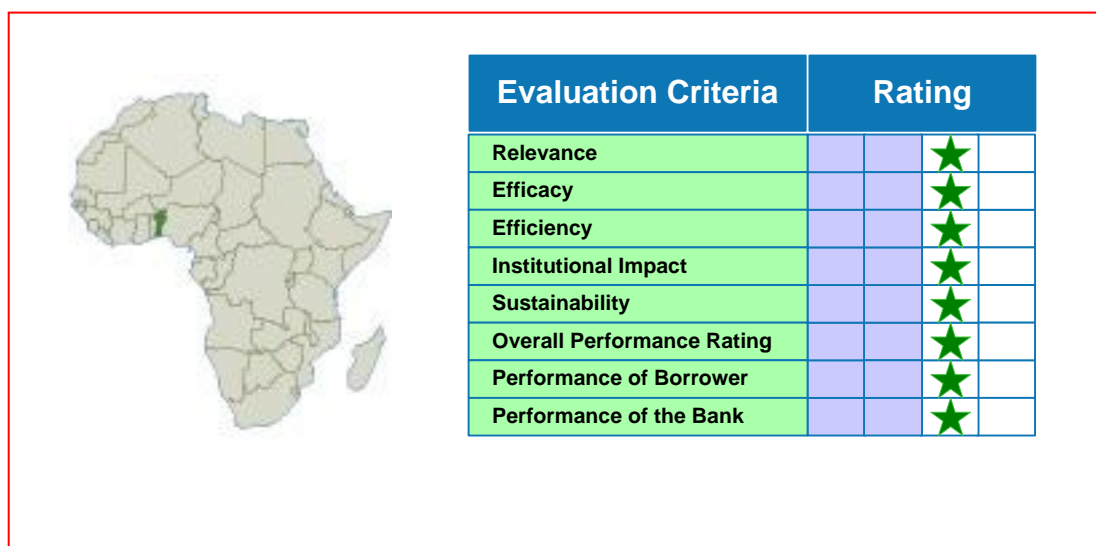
| Evaluation Criteria | Rating | | | |
|---|---|---|---|---|
| Relevance | | | ★ | |
| Efficacy | | | ★ | |
| Efficiency | | | ★ | |
| Institutional Impact | | | ★ | |
| Sustainability | | | ★ | |
| Overall Performance Rating | | | ★ | |
| Performance of Borrower | | | ★ | |
| Performance of the Bank | | | ★ | |